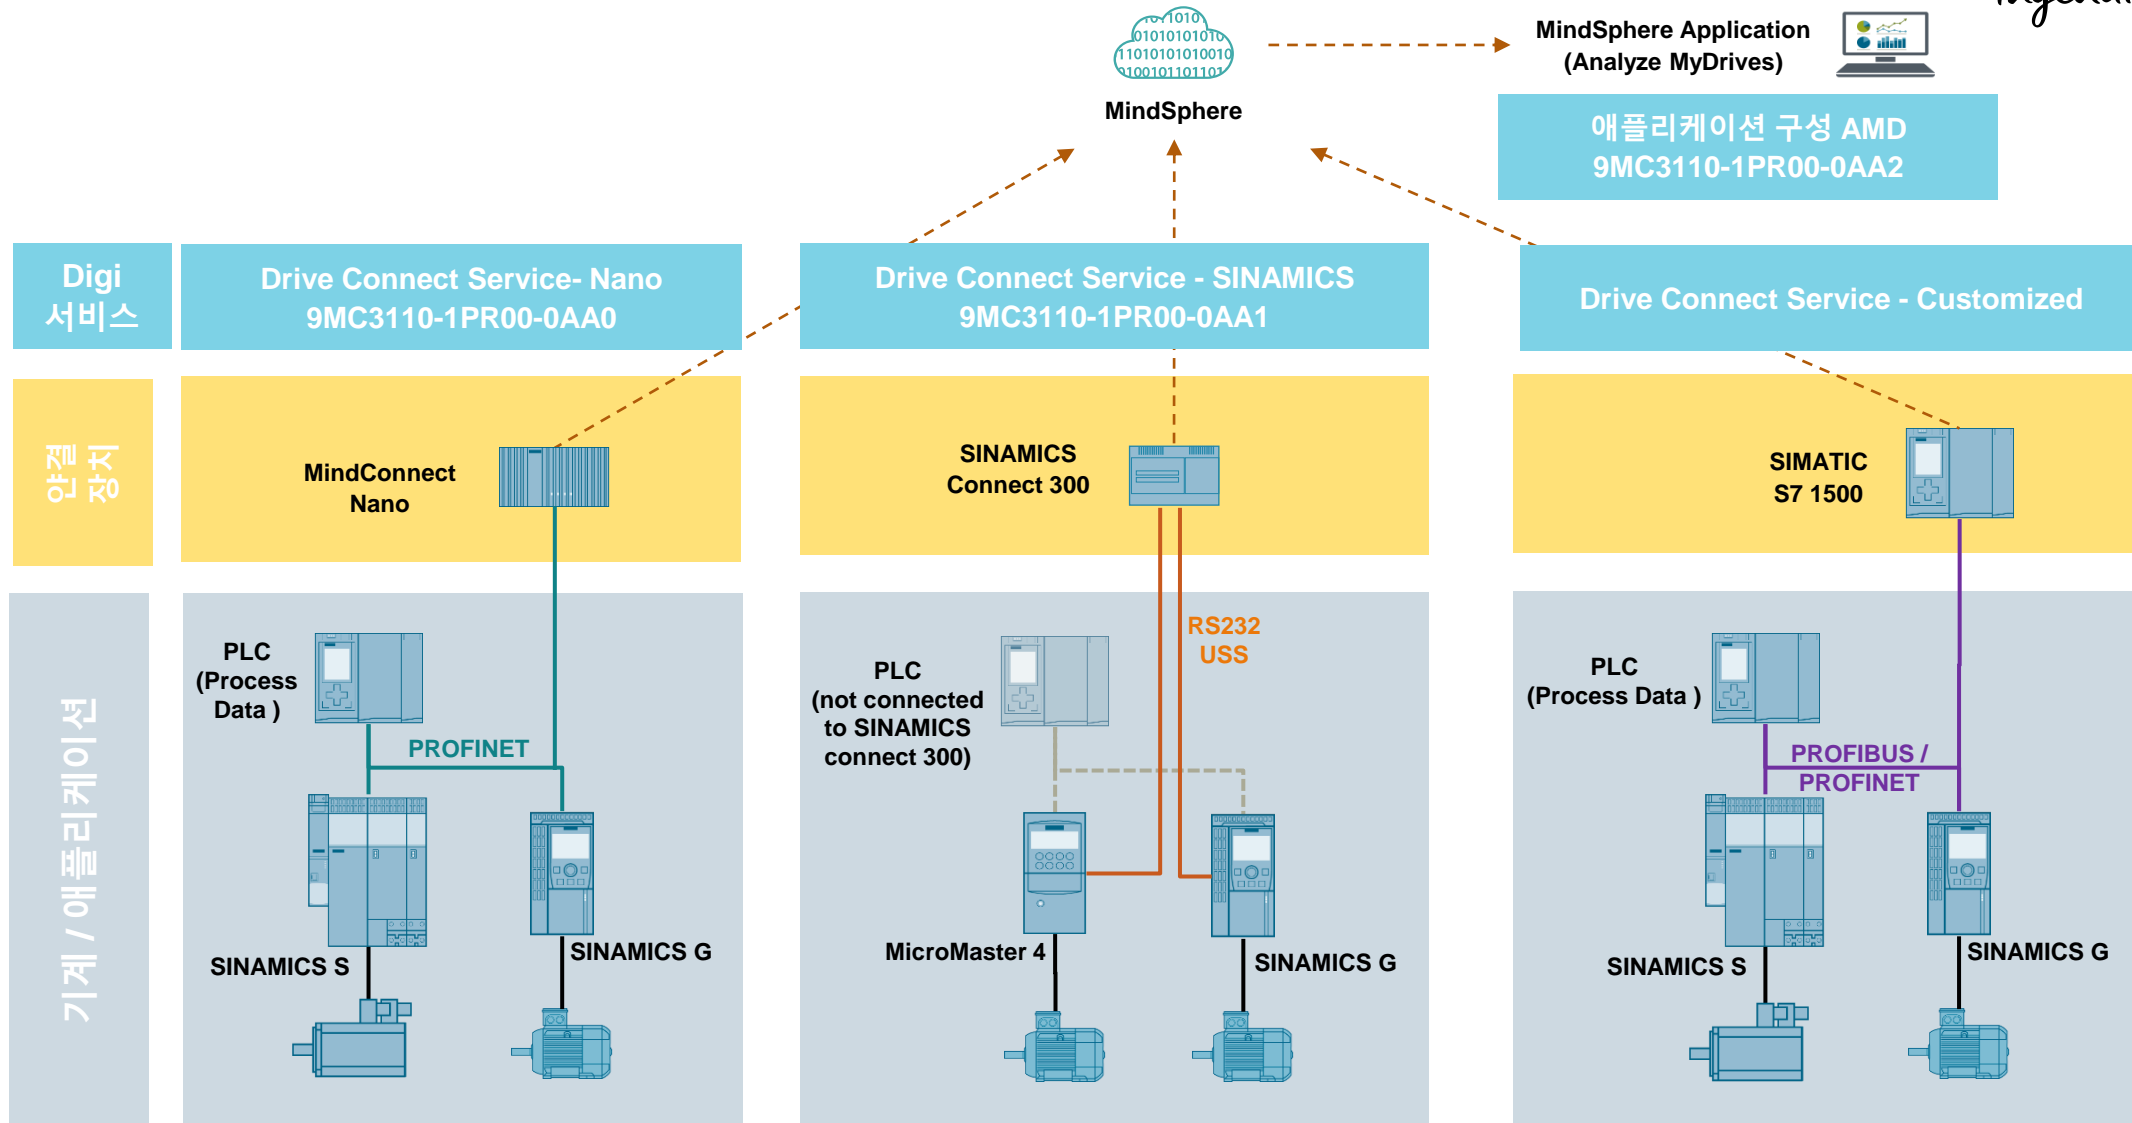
MindSphere

MindSphere Application (Analyze MyDrives)

애플리케이션 구성 AMD 9MC3110-1PR00-0AA2

Digi 서비스

Drive Connect Service- Nano 9MC3110-1PR00-0AA0

Drive Connect Service - SINAMICS 9MC3110-1PR00-0AA1

Drive Connect Service - Customized

연결 장치

MindConnect Nano

SINAMICS Connect 300

SIMATIC S7 1500

기계 / 애플리케이션

PLC (Process Data )

PROFINET

SINAMICS S

SINAMICS G

PLC (not connected to SINAMICS connect 300)

RS232 USS

MicroMaster 4

SINAMICS G

PLC (Process Data )

PROFIBUS / PROFINET

SINAMICS S

SINAMICS G